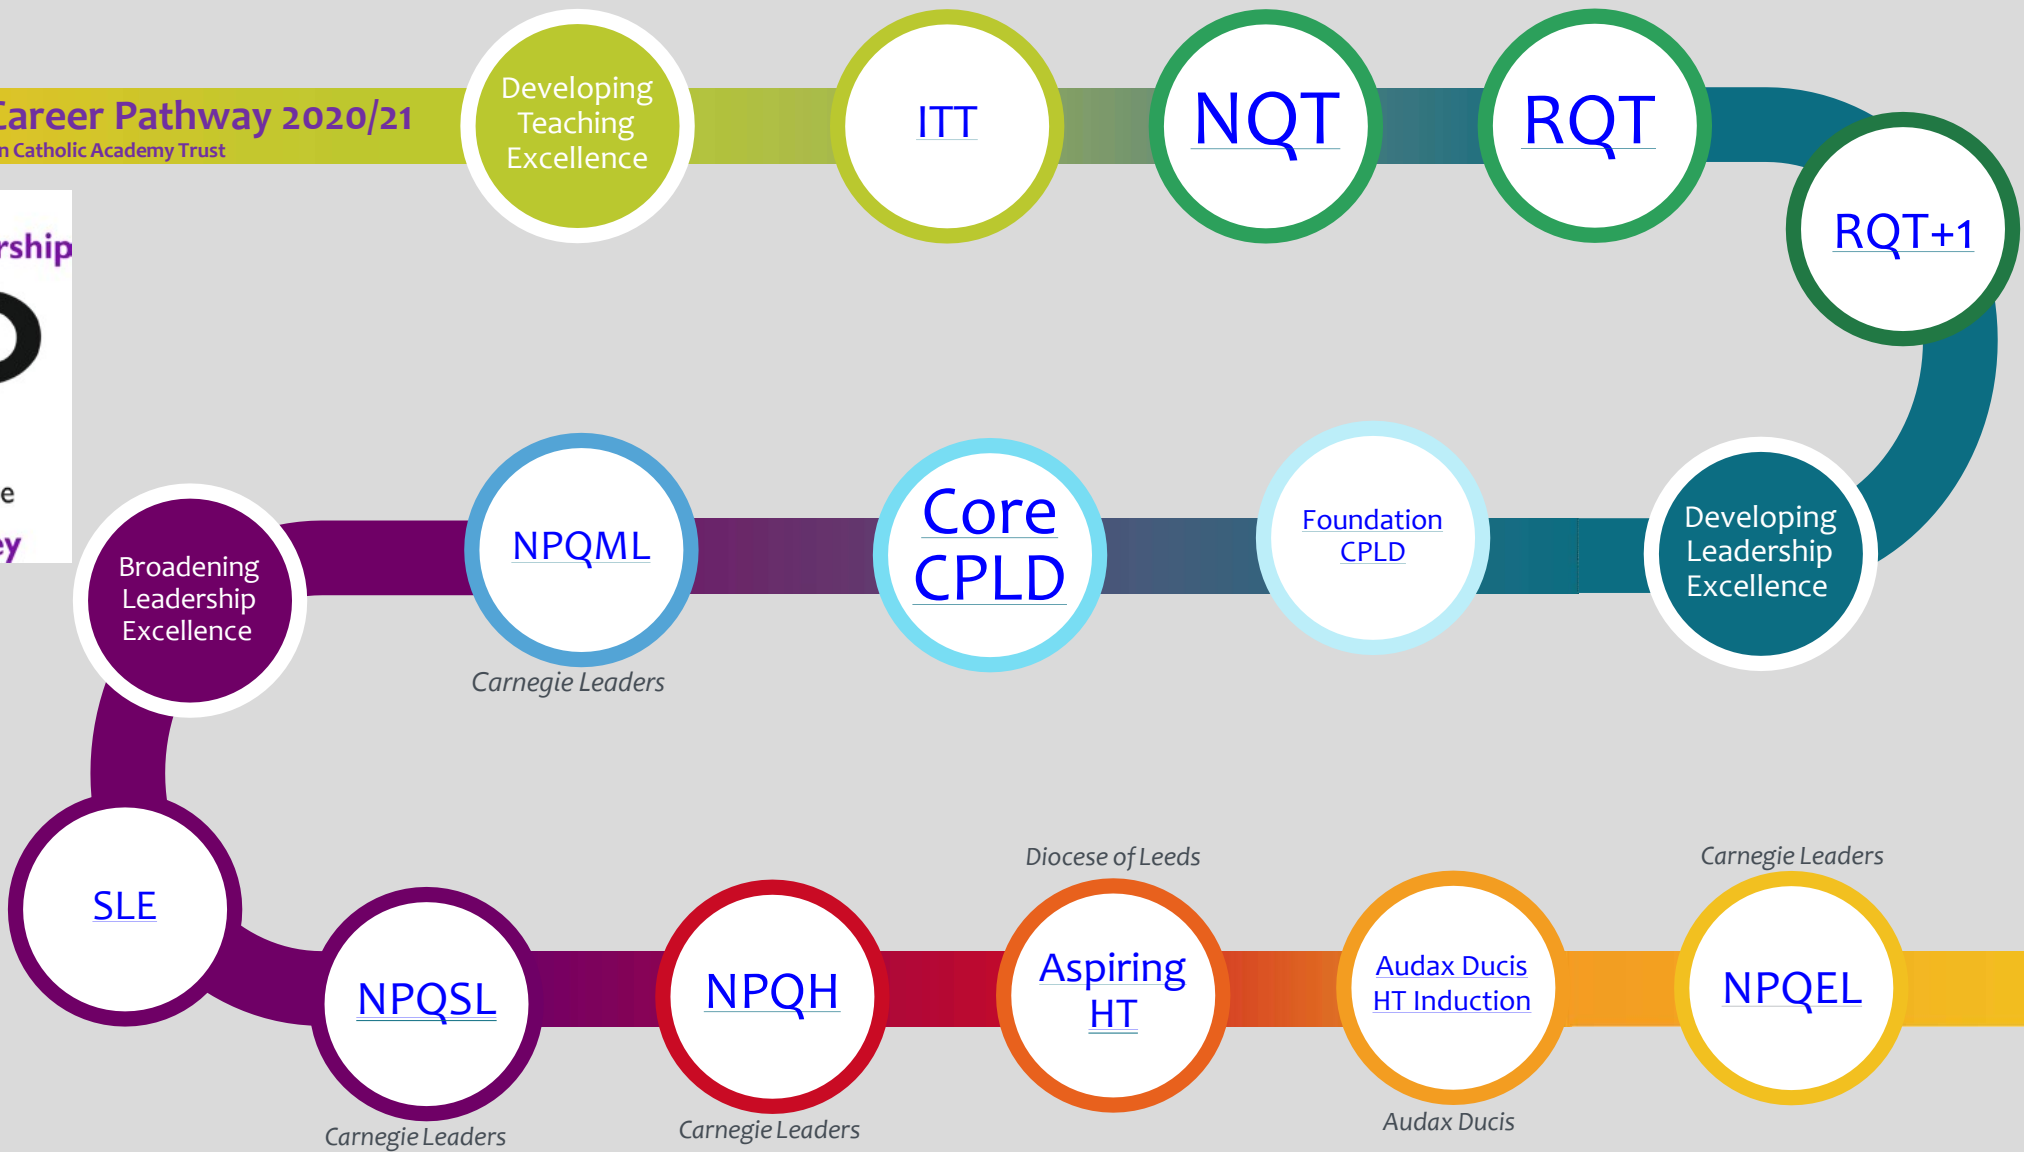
Career Pathway 2020/21
n Catholic Academy Trust

rship

e
ey

Developing Teaching Excellence

ITT

NQT

RQT

RQT+1

Developing Leadership Excellence

Foundation CPLD

Core CPLD

NPQML
Carnegie Leaders

Broadening Leadership Excellence

SLE

NPQSL
Carnegie Leaders

NPQH
Carnegie Leaders

Diocese of Leeds
Aspiring HT

Audax Ducis HT Induction
Audax Ducis

Carnegie Leaders
NPQEL